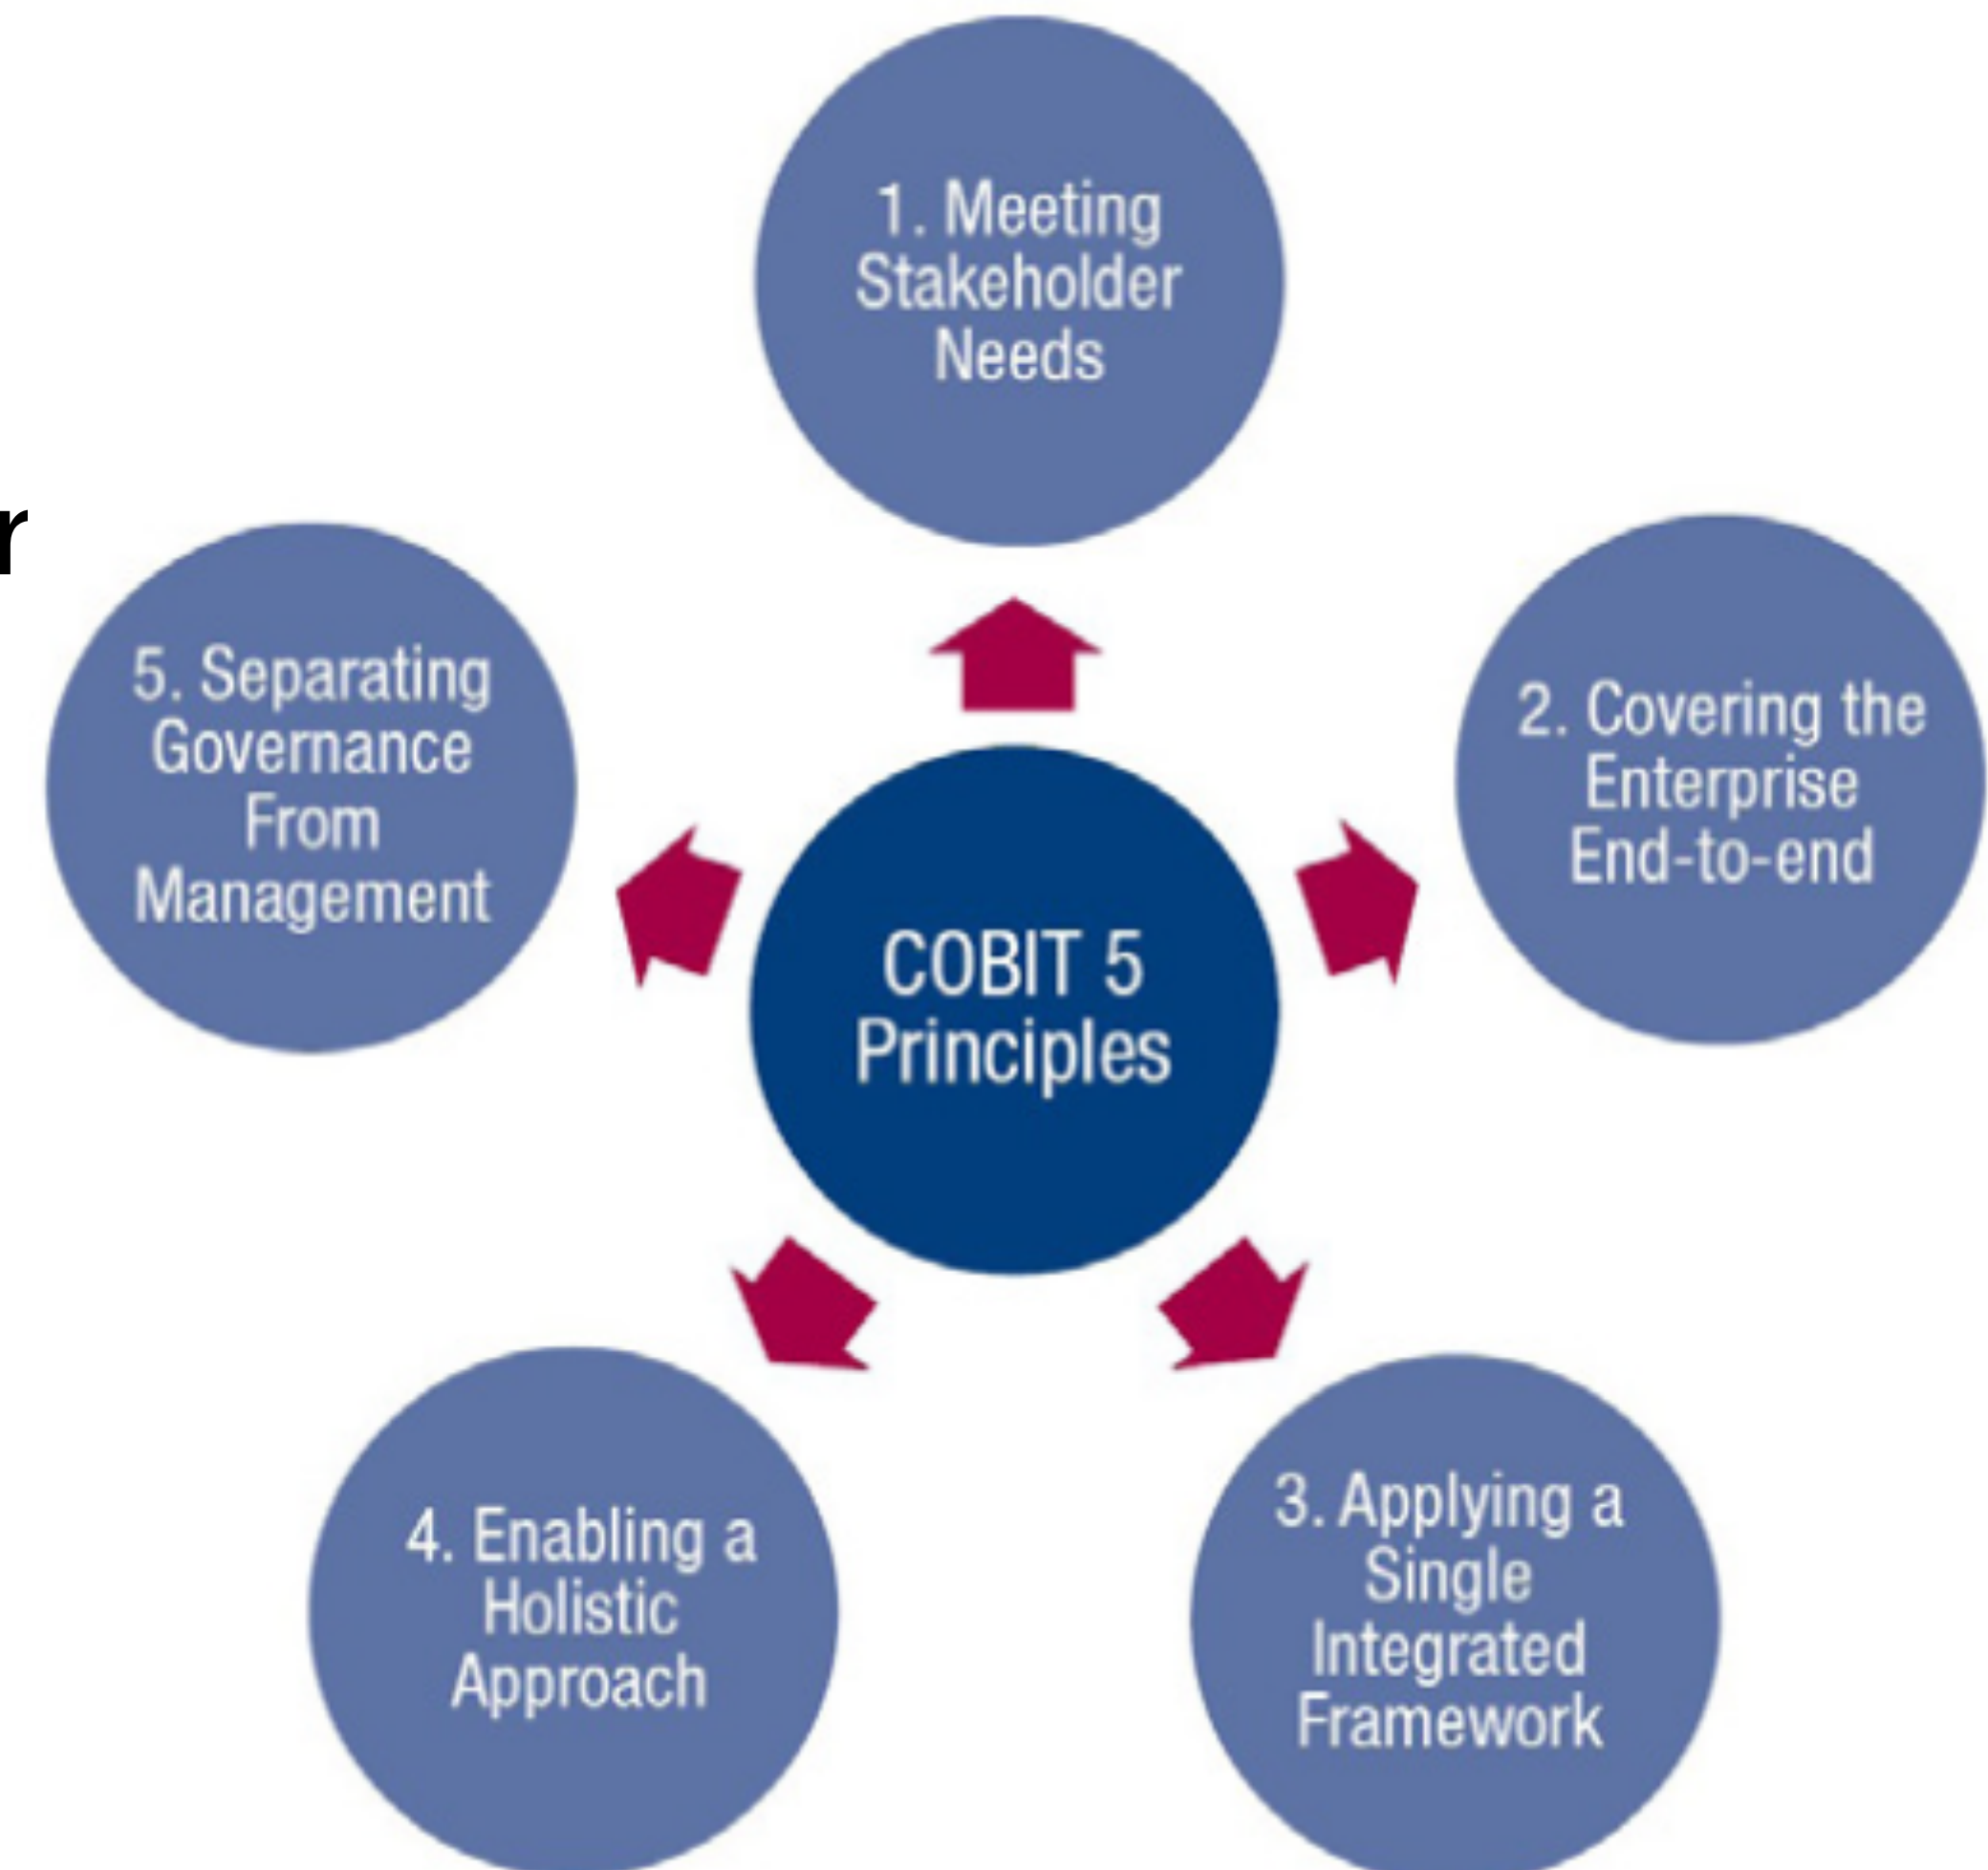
r

1. Meeting Stakeholder Needs

5. Separating Governance From Management

2. Covering the Enterprise End-to-end

COBIT 5 Principles

4. Enabling a Holistic Approach

3. Applying a Single Integrated Framework